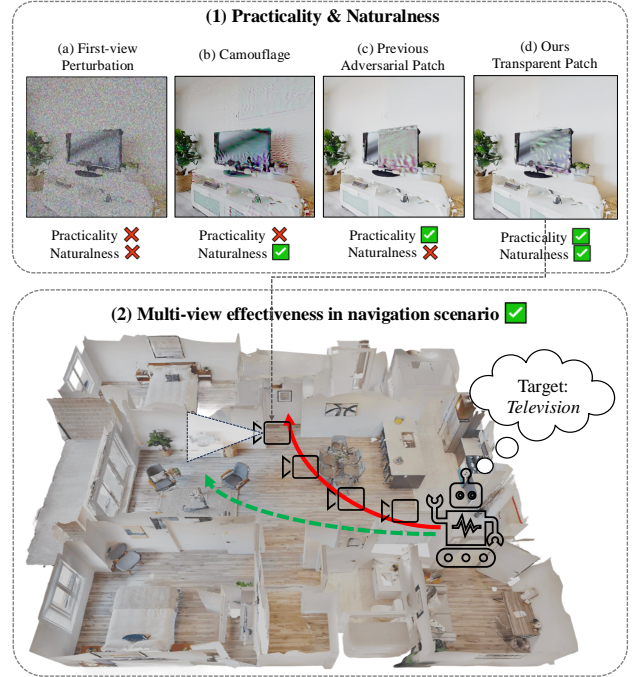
(1) Practicality & Naturalness

(a) First-view Perturbation

Practicality ❌
Naturalness ❌

(b) Camouflage

Practicality ❌
Naturalness ✅

(c) Previous Adversarial Patch

Practicality ✅
Naturalness ❌

(d) Ours Transparent Patch

Practicality ✅
Naturalness ✅

(2) Multi-view effectiveness in navigation scenario ✅

Target: *Television*